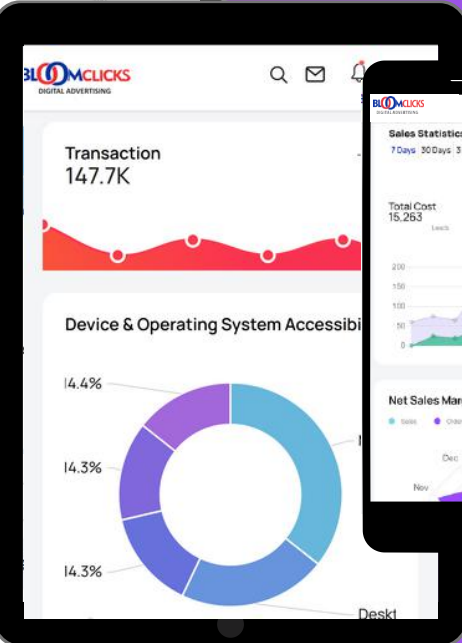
BLOOMCLICKS
DIGITAL ADVERTISING

Transaction
147.7K

Device & Operating System Accessibi

14.4%
14.3%
14.3%
Deskt

BLOOMCLICKS
DIGITAL ADVERTISING

Sales Statistics
7 Days 30 Days 3

Total Cost
15.263
Leads

200
150
100
50
0

Net Sales Ma
Sales Orde

Dec
Nov